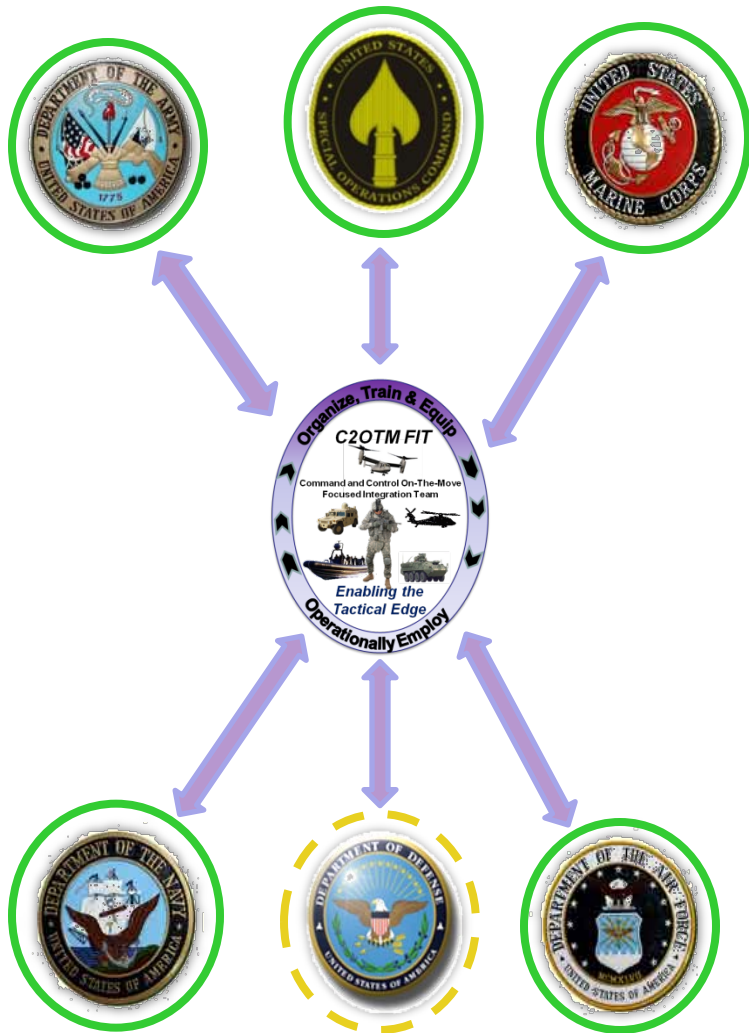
DEPARTMENT OF THE ARMY
1775
UNITED STATES OF AMERICA

UNITED STATES
SPECIAL OPERATIONS COMMAND

UNITED STATES
MARINE CORPS

Organize, Train & Equip
C2OTM FIT
Command and Control On-The-Move
Focused Integration Team
Enabling the Tactical Edge
Operationally Employ

DEPARTMENT OF THE NAVY
UNITED STATES OF AMERICA

DEPARTMENT OF DEFENSE
UNITED STATES OF AMERICA

DEPARTMENT OF THE AIR FORCE
MCMXLVII
UNITED STATES OF AMERICA